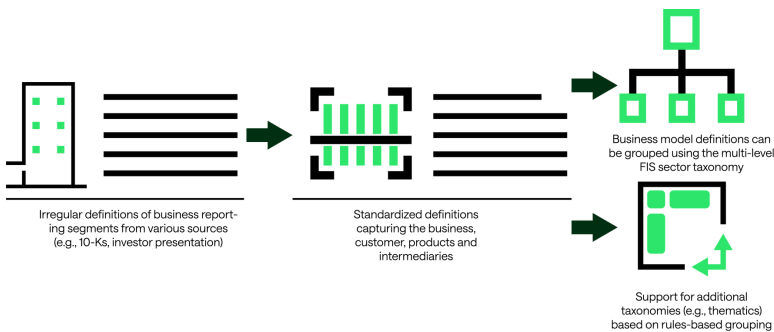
Irregular definitions of business reporting segments from various sources (e.g., 10-Ks, investor presentation)

Standardized definitions capturing the business, customer, products and intermediaries

Business model definitions can be grouped using the multi-level FIS sector taxonomy

Support for additional taxonomies (e.g., thematics) based on rules-based grouping